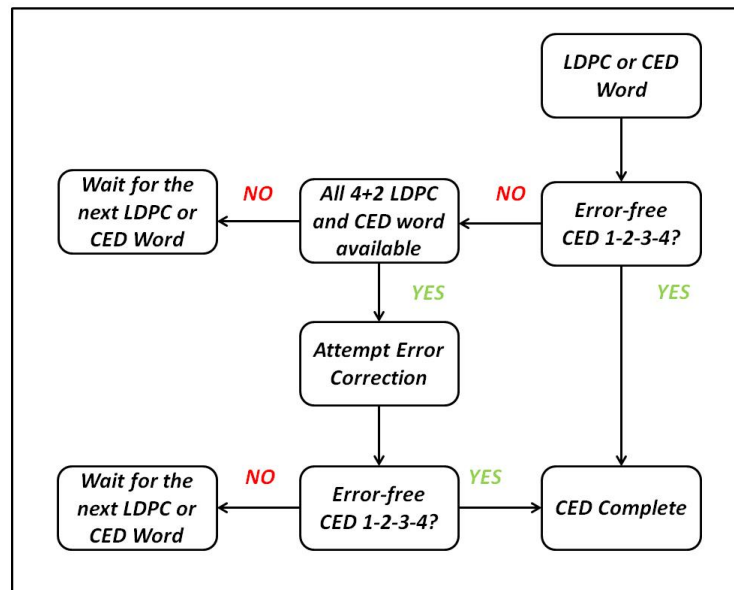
LDPC or CED Word

Error-free CED 1-2-3-4?

NO

All 4+2 LDPC and CED word available

NO

Wait for the next LDPC or CED Word

YES

YES

Attempt Error Correction

Error-free CED 1-2-3-4?

NO

Wait for the next LDPC or CED Word

YES

CED Complete